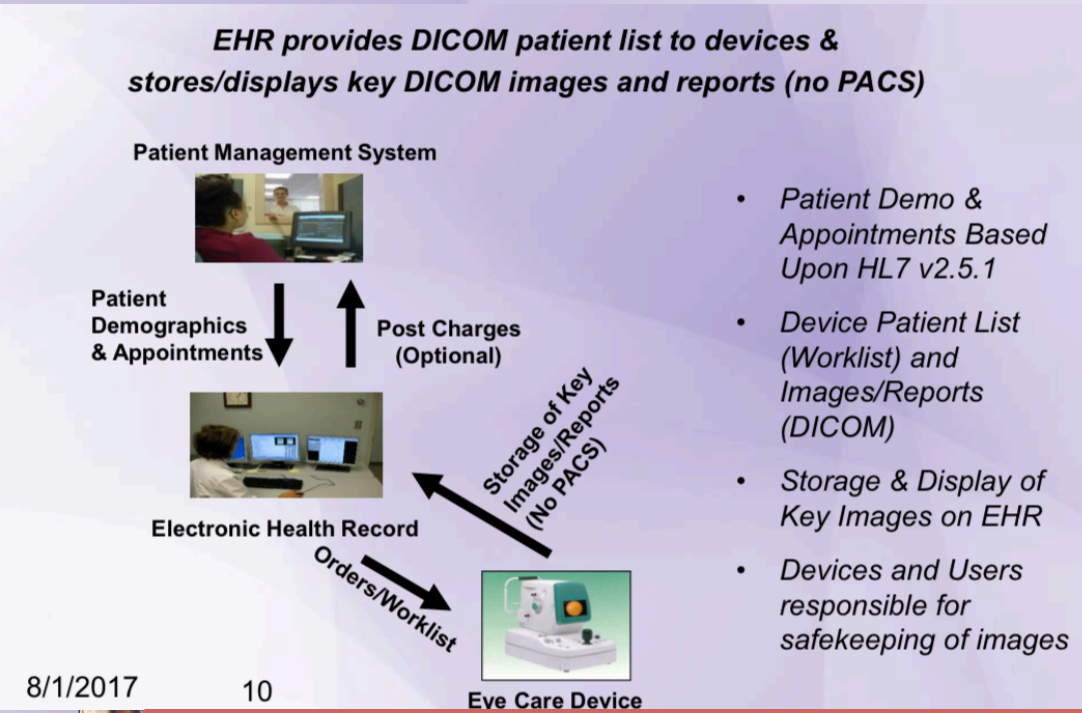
EHR provides DICOM patient list to devices & stores/displays key DICOM images and reports (no PACS)

Patient Management System

Patient Demographics & Appointments

Post Charges (Optional)

Storage of Key Images/Reports (No PACS)

Electronic Health Record

Orders/Worklist

Eye Care Device

- Patient Demo & Appointments Based Upon HL7 v2.5.1
- Device Patient List (Worklist) and Images/Reports (DICOM)
- Storage & Display of Key Images on EHR
- Devices and Users responsible for safekeeping of images

8/1/2017

10